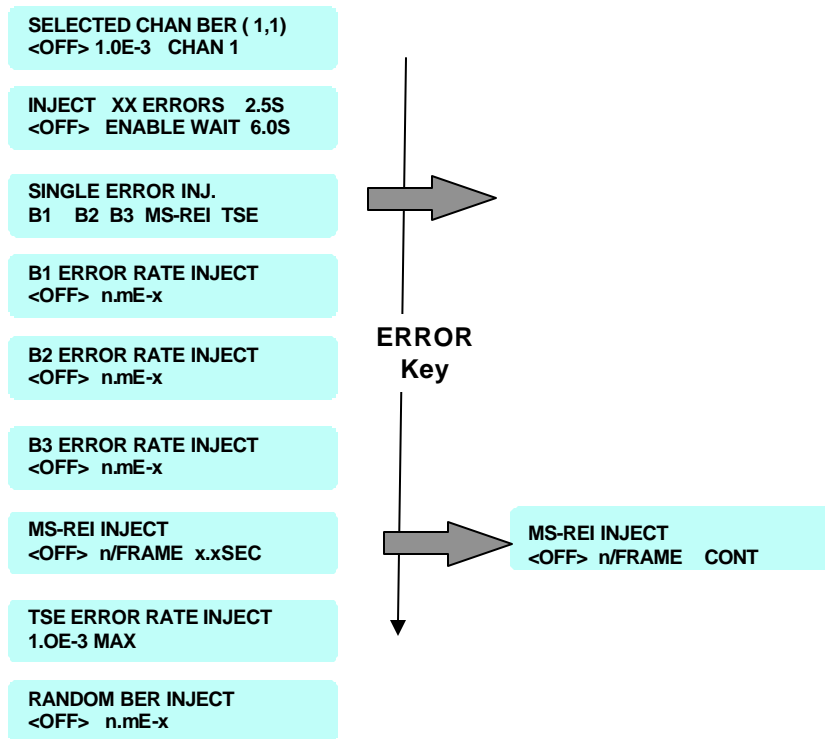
SELECTED CHAN BER ( 1,1)
<OFF> 1.0E-3 CHAN 1

INJECT XX ERRORS 2.5S
<OFF> ENABLE WAIT 6.0S

SINGLE ERROR INJ.
B1 B2 B3 MS-REI TSE

B1 ERROR RATE INJECT
<OFF> n.mE-x

B2 ERROR RATE INJECT
<OFF> n.mE-x

B3 ERROR RATE INJECT
<OFF> n.mE-x

MS-REI INJECT
<OFF> n/FRAME x.xSEC

TSE ERROR RATE INJECT
1.OE-3 MAX

RANDOM BER INJECT
<OFF> n.mE-x

ERROR
Key

MS-REI INJECT
<OFF> n/FRAME CONT